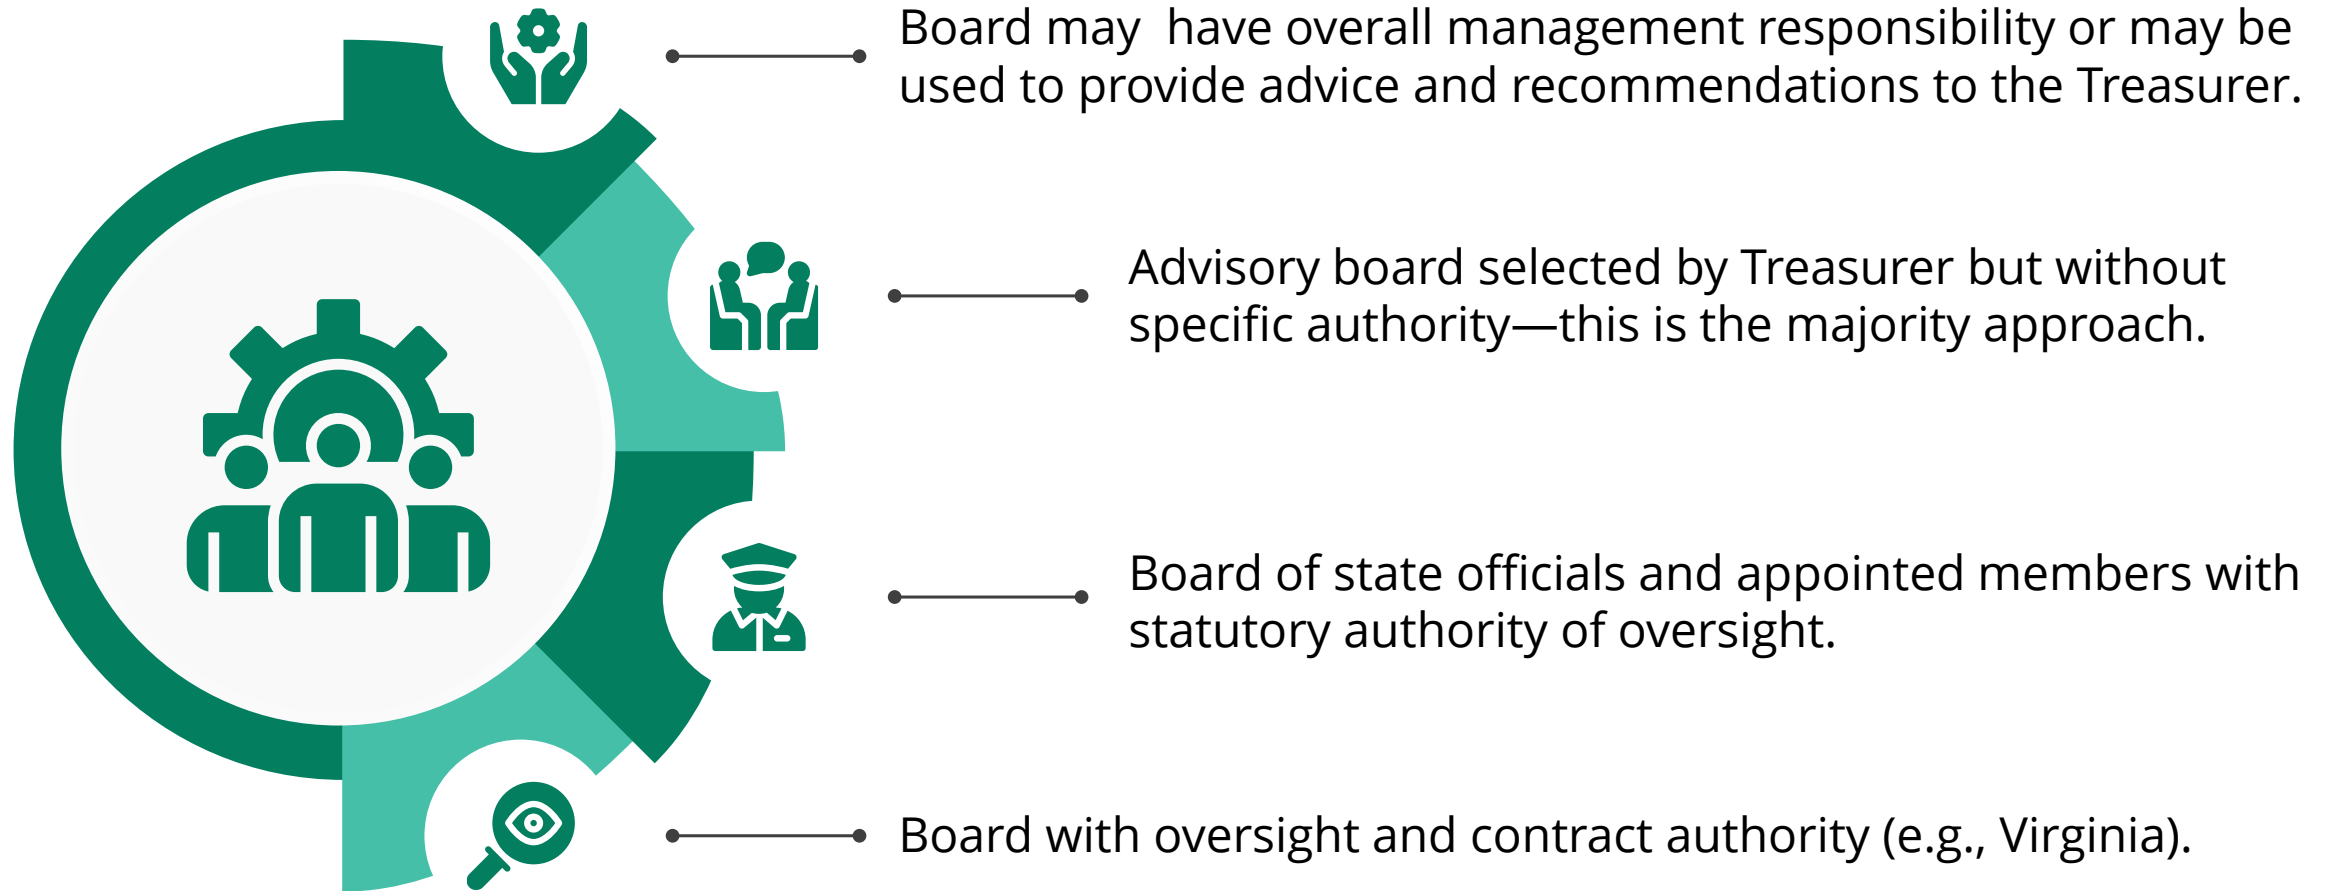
Board may have overall management responsibility or may be used to provide advice and recommendations to the Treasurer.

Advisory board selected by Treasurer but without specific authority—this is the majority approach.

Board of state officials and appointed members with statutory authority of oversight.

Board with oversight and contract authority (e.g., Virginia).